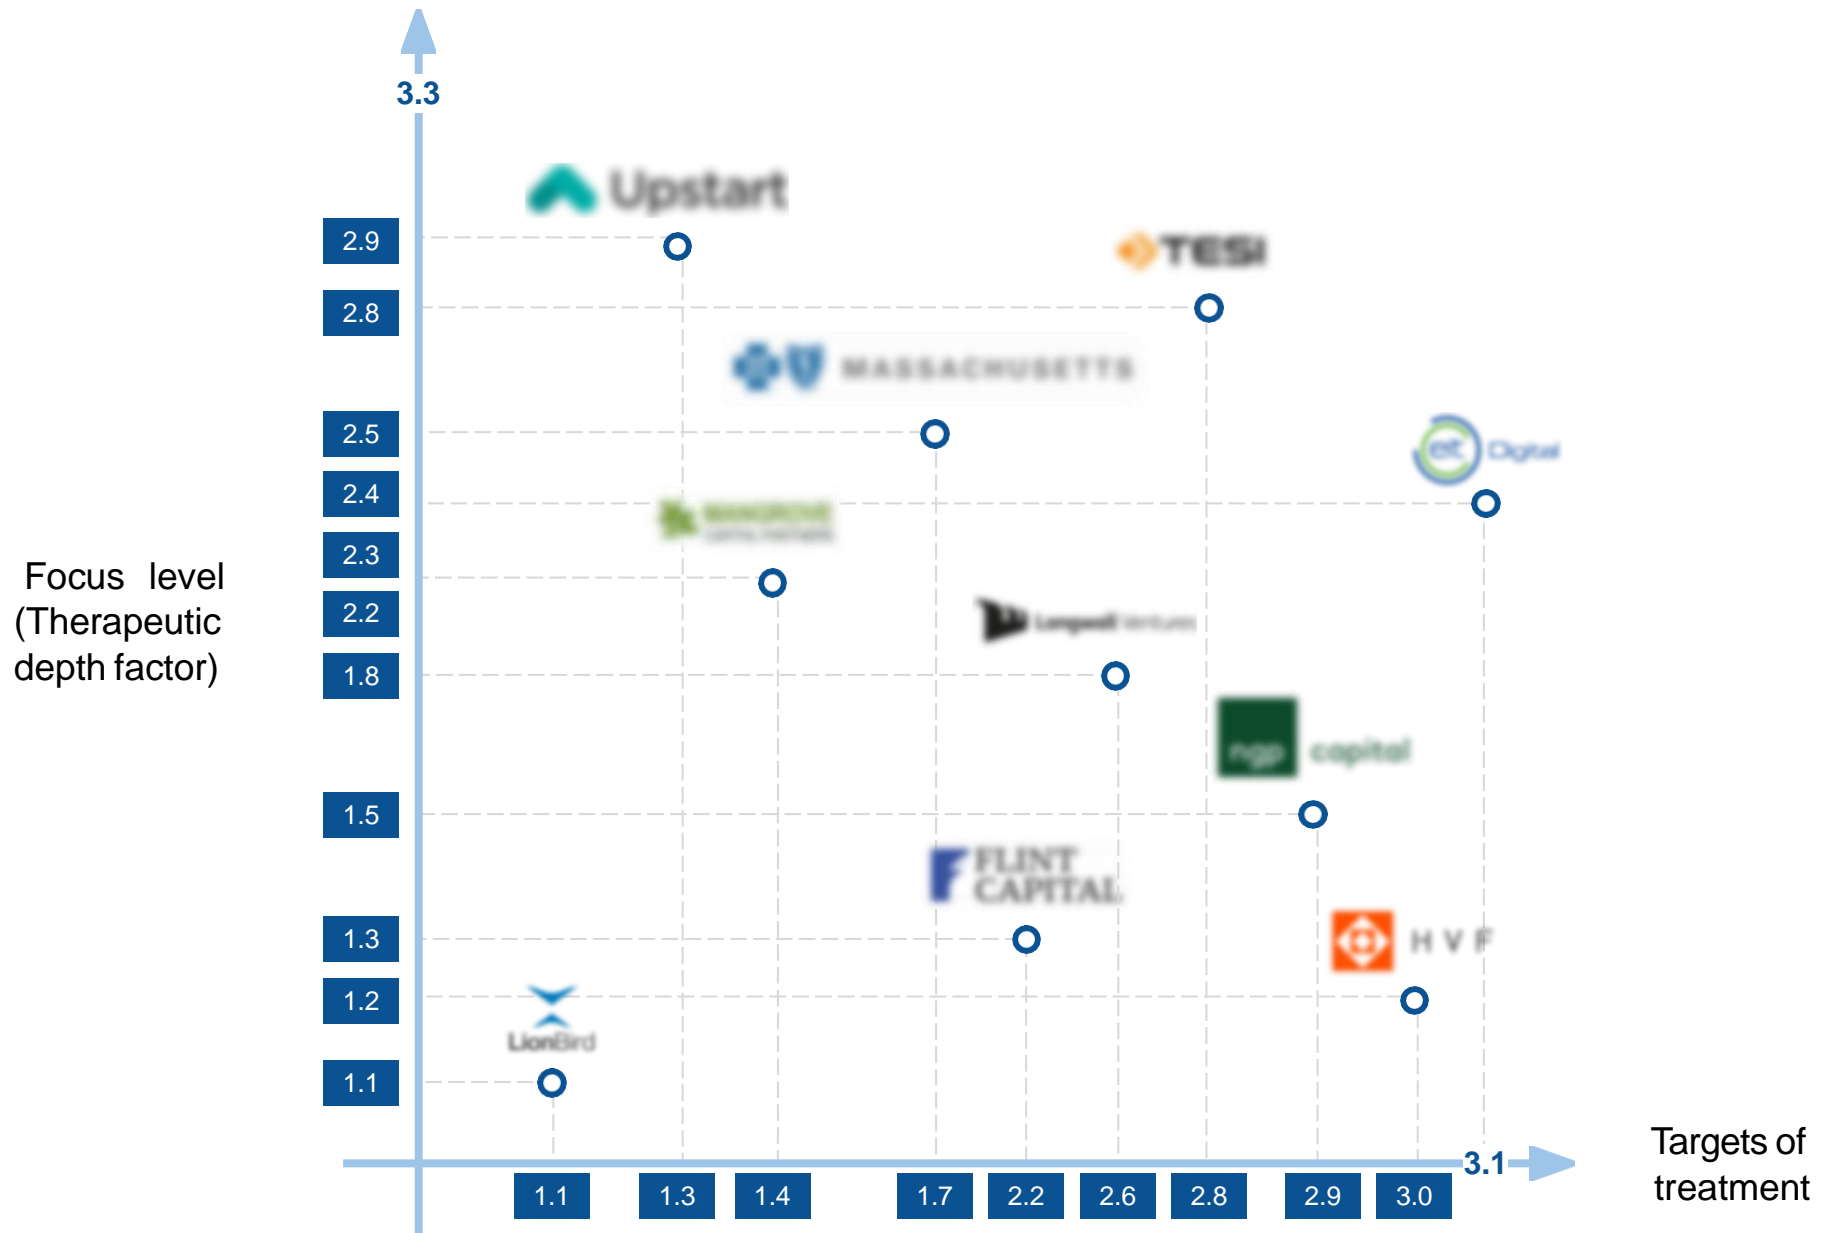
3.3

Upstart

TESI

MASSACHUSETTS

Digital

Longwell Ventures

ngp capital

FLINT CAPITAL

H V F

LionBird

2.9
2.8
2.5
2.4
2.3
2.2
1.8
1.5
1.3
1.2
1.1

Focus level (Therapeutic depth factor)

3.1

1.1
1.3
1.4
1.7
2.2
2.6
2.8
2.9
3.0

Targets of treatment